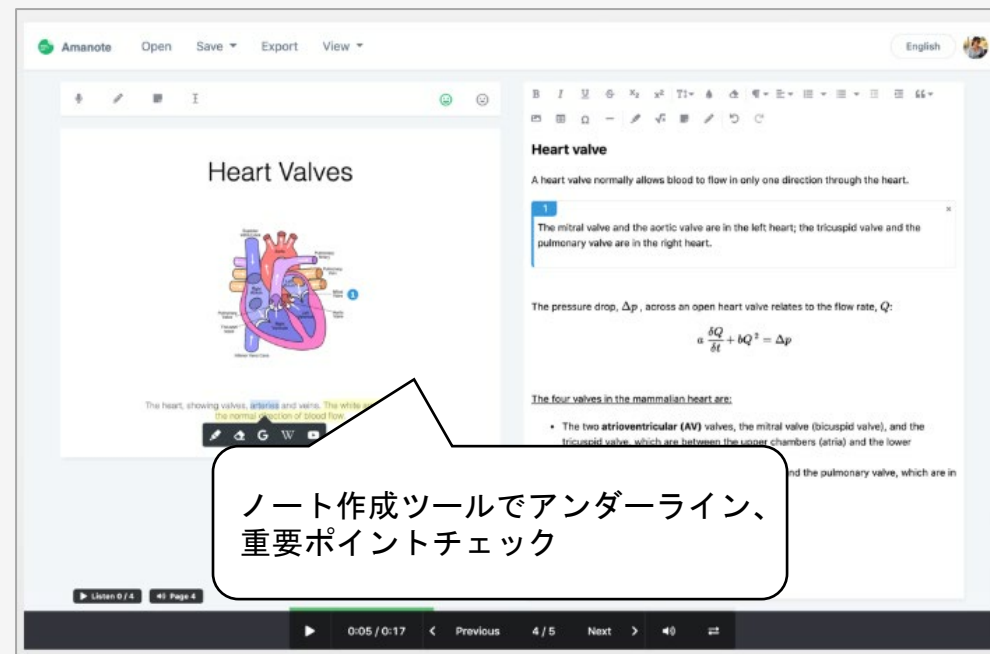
Amanote Open Save ▾ Export View ▾

English

Heart Valves

The heart, showing valves, arteries and veins. The white arrows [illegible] the normal direction of blood flow.

Heart valve

A heart valve normally allows blood to flow in only one direction through the heart.

1

The mitral valve and the aortic valve are in the left heart; the tricuspid valve and the pulmonary valve are in the right heart.

The pressure drop, $\Delta p$, across an open heart valve relates to the flow rate, $Q$:

$a\frac{\delta Q}{\delta t} + bQ^2 = \Delta p$

The four valves in the mammalian heart are:

• The two atrioventricular (AV) valves, the mitral valve (bicuspid valve), and the tricuspid valve, which are between the upper chambers (atria) and the lower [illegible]

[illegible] nd the pulmonary valve, which are in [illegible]

ノート作成ツールでアンダーライン、重要ポイントチェック

Listen 0 / 4 Page 4

0:05 / 0:17 Previous 4 / 5 Next